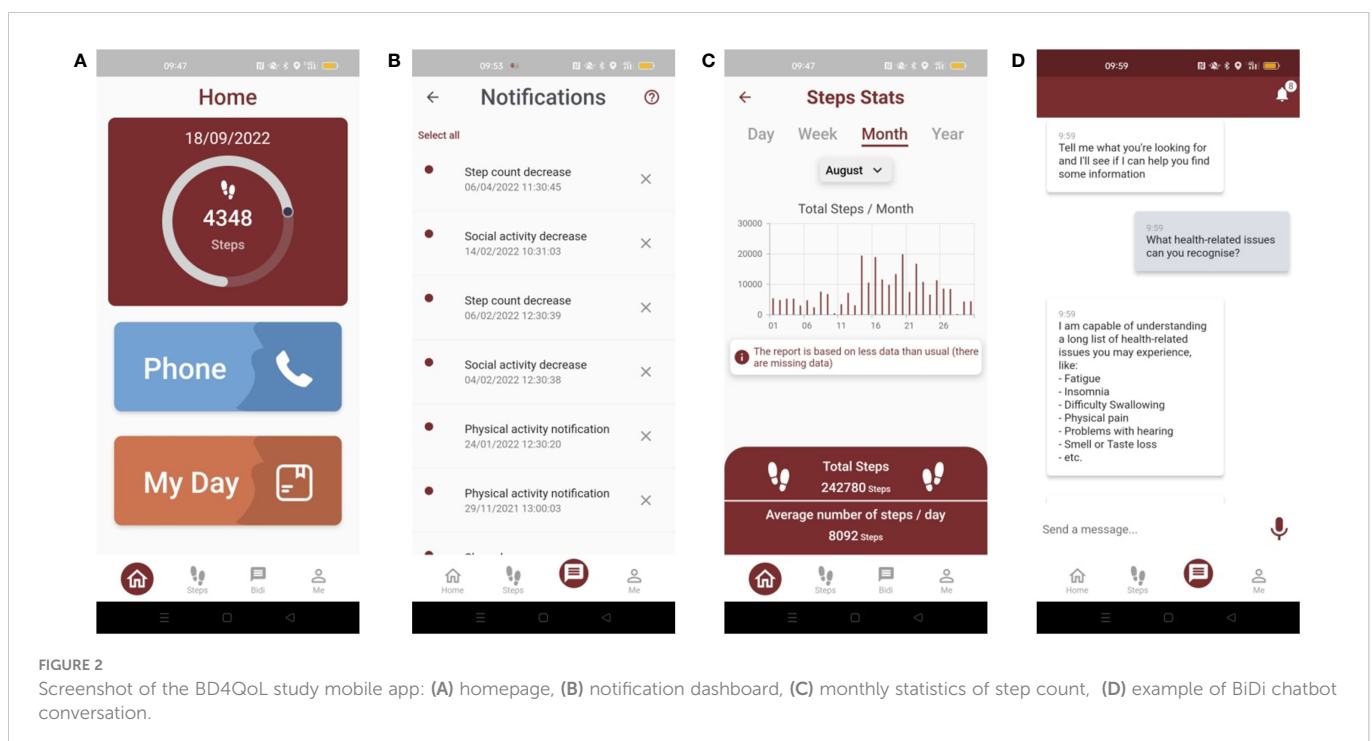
A

09:47

Home

18/09/2022

4348

Steps

Phone

My Day

Steps Bidi Me

B

09:53

Notifications

Select all

Step count decrease
06/04/2022 11:30:45

Social activity decrease
14/02/2022 10:31:03

Step count decrease
06/02/2022 12:30:39

Social activity decrease
04/02/2022 12:30:38

Physical activity notification
24/01/2022 12:30:20

Physical activity notification
29/11/2021 13:00:03

Home Steps Me

C

09:47

Steps Stats

Day Week Month Year

August

Total Steps / Month

30000
20000
10000
0
01 06 11 16 21 26

The report is based on less data than usual (there are missing data)

Total Steps
242780 Steps

Average number of steps / day
8092 Steps

Steps Bidi Me

D

09:59

8

9:59
Tell me what you're looking for and I'll see if I can help you find some information

9:59
What health-related issues can you recognise?

9:59
I am capable of understanding a long list of health-related issues you may experience, like:
- Fatigue
- Insomnia
- Difficulty Swallowing
- Physical pain
- Problems with hearing
- Smell or Taste loss
- etc.

Send a message...

Home Steps Me

FIGURE 2
Screenshot of the BD4QoL study mobile app: (A) homepage, (B) notification dashboard, (C) monthly statistics of step count, (D) example of BiDi chatbot conversation.